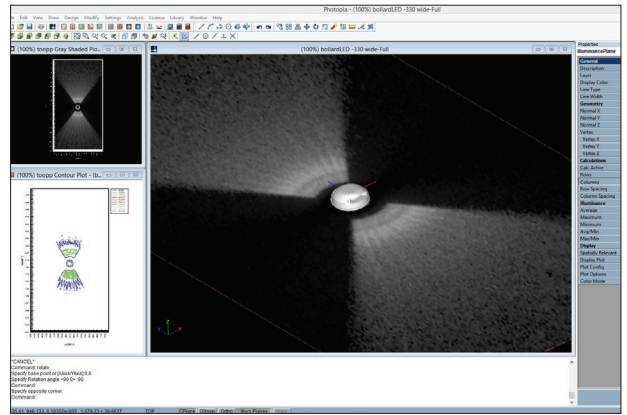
Photopia - (100%) bollardLED -330 wide-Full

e Edit View Draw Design Modify Settings Analysis License Library Window Help

(100%) toopp Gray Shaded Plo...

(100%) toopp Contour Plot - [p...

(100%) bollardLED -330 wide-Full

Properties
IlluminancePlane

General
Description
Layer
Display Color
Line Type
Line Width
Geometry
Normal X
Normal Y
Normal Z
Vertex
Vertex X
Vertex Y
Vertex Z
Calculations
Calc Active
Rows
Columns
Row Spacing
Column Spacing
Illuminance
Average
Maximum
Minimum
Avg/Min
Max/Min
Display
Spatially Relevant
Display Plot
Plot Config
Plot Options
Color Mode

*CANCEL*
Command: rotate
Specify base point or [Axis/Vexis]:0,0
Specify Rotation angle <90.0>: 90
Command:
Specify opposite corner:
Command:

TOP CPlane Ortho Num Planes